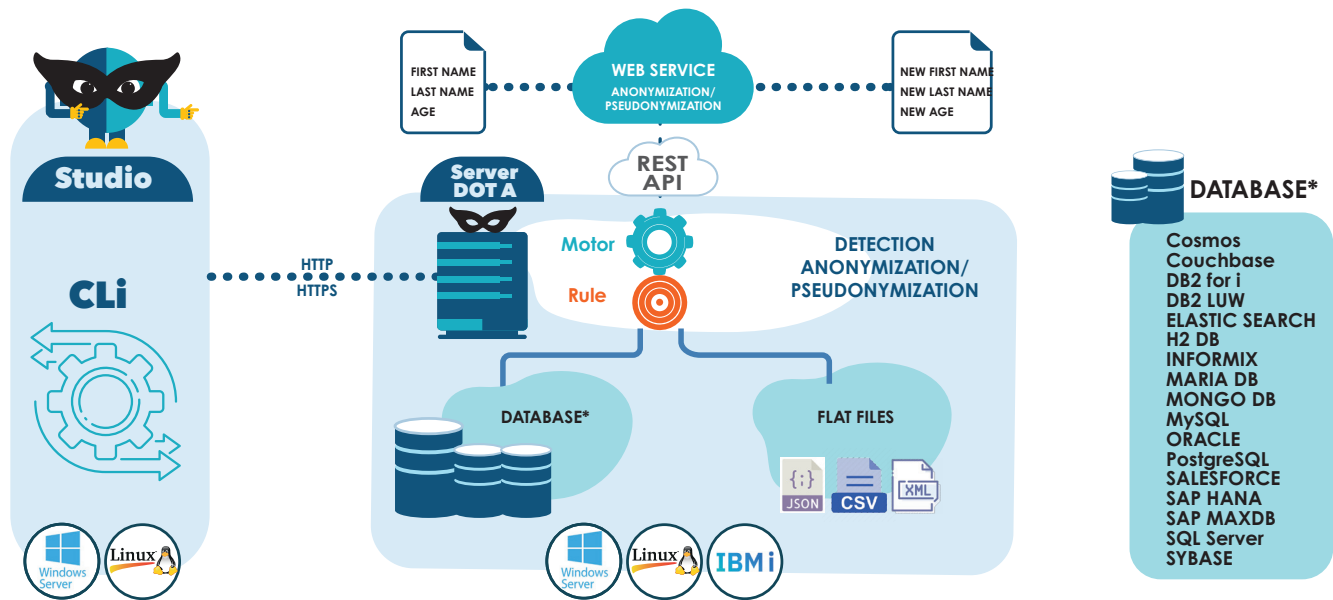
Studio

CLi

Windows Server

Linux

FIRST NAME
LAST NAME
AGE

WEB SERVICE
ANONYMIZATION/
PSEUDONYMIZATION

NEW FIRST NAME
NEW LAST NAME
NEW AGE

REST
API

Server
DOT A

HTTP
HTTPS

Motor

Rule

DETECTION
ANONYMIZATION/
PSEUDONYMIZATION

DATABASE*

FLAT FILES

{;}
JSON

CSV

XML

Windows Server

Linux

IBM i

DATABASE*

Cosmos
Couchbase
DB2 for i
DB2 LUW
ELASTIC SEARCH
H2 DB
INFORMIX
MARIA DB
MONGO DB
MySQL
ORACLE
PostgreSQL
SALESFORCE
SAP HANA
SAP MAXDB
SQL Server
SYBASE